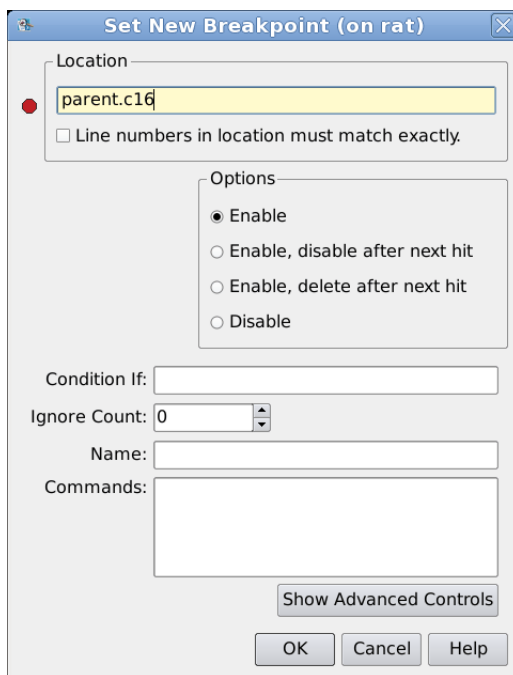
Set New Breakpoint (on rat)

Location

parent.c16

Line numbers in location must match exactly.

Options

Enable

Enable, disable after next hit

Enable, delete after next hit

Disable

Condition If:

Ignore Count: 0

Name:

Commands:

Show Advanced Controls

OK Cancel Help